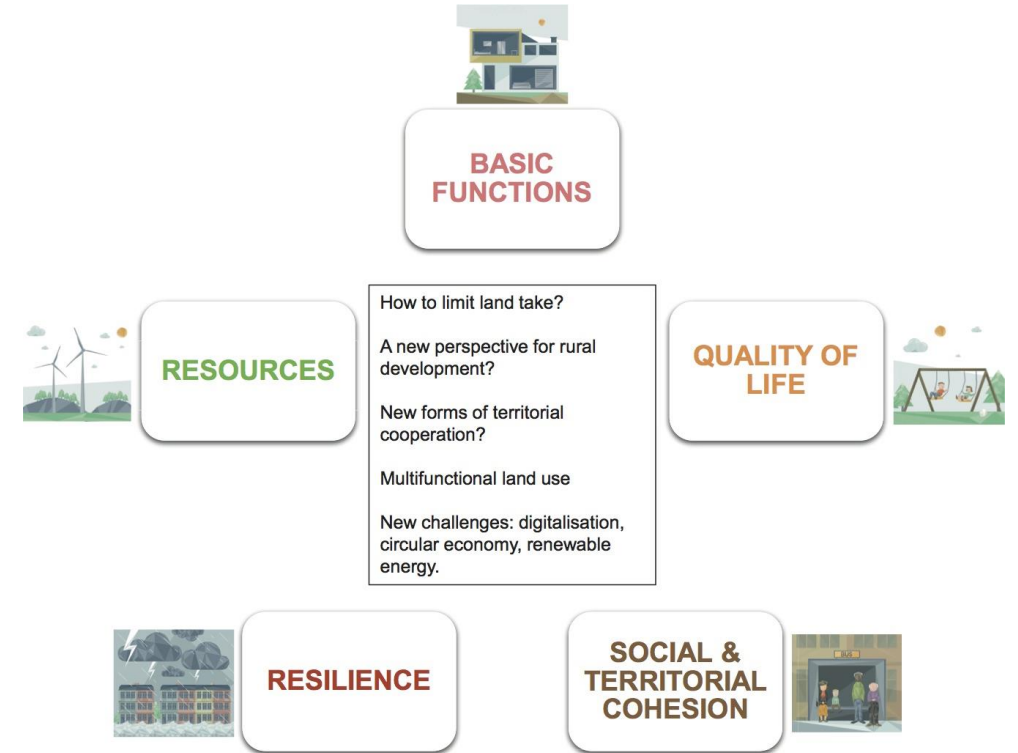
BASIC FUNCTIONS

RESOURCES

How to limit land take?

A new perspective for rural development?

New forms of territorial cooperation?

Multifunctional land use

New challenges: digitalisation, circular economy, renewable energy.

QUALITY OF LIFE

RESILIENCE

SOCIAL & TERRITORIAL COHESION

BUS